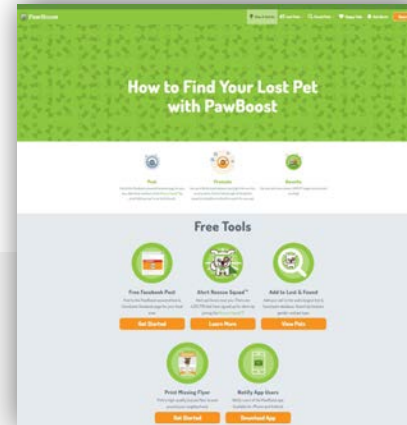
PawBoost

How to Find Your Lost Pet with PawBoost

Post

Printable

Benefits

Free Tools

Free Facebook Post

Get Started

Alert Rescue Squad™

Learn More

Add to Lost & Found

View Pets

Print Missing Flyer

Get Started

Notify App Users

Download App